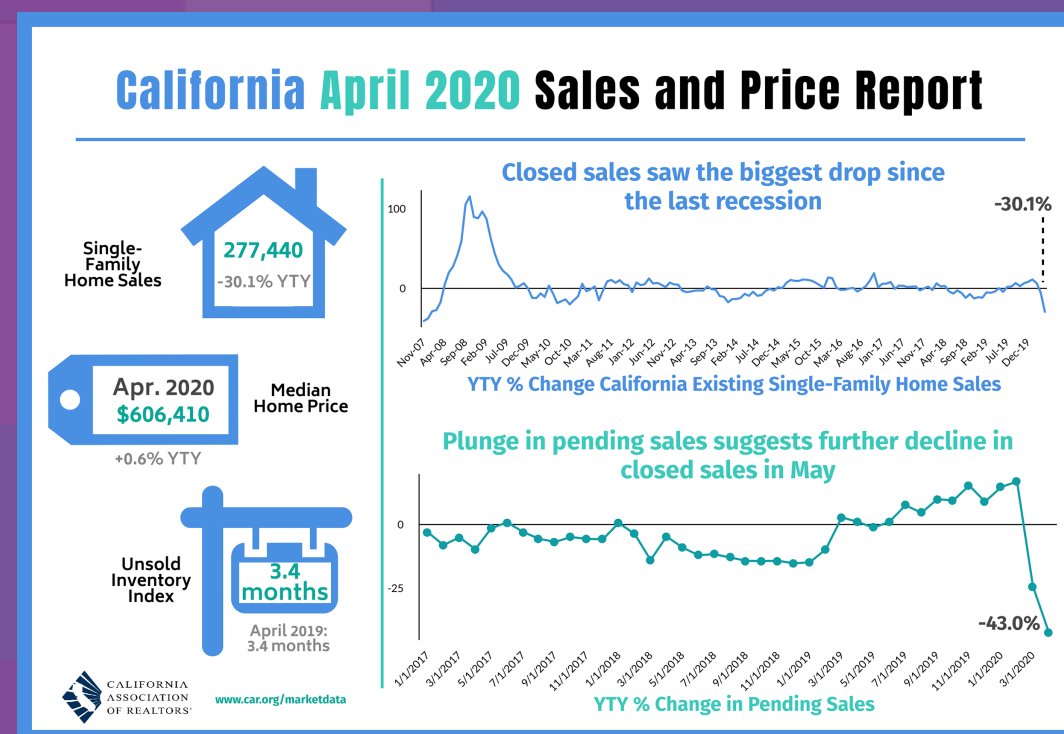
California April 2020 Sales and Price Report

Single-Family Home Sales
277,440
-30.1% YTY

Apr. 2020
$606,410
Median Home Price
+0.6% YTY

Unsold Inventory Index
3.4 months
April 2019: 3.4 months

CALIFORNIA ASSOCIATION OF REALTORS®
www.car.org/marketdata

Closed sales saw the biggest drop since the last recession

100
0
-30.1%

Nov-07 Apr-08 Sep-08 Feb-09 Jul-09 Dec-09 May-10 Oct-10 Mar-11 Aug-11 Jan-12 Jun-12 Nov-12 Apr-13 Sep-13 Feb-14 Jul-14 Dec-14 May-15 Oct-15 Mar-16 Aug-16 Jan-17 Jun-17 Nov-17 Apr-18 Sep-18 Feb-19 Jul-19 Dec-19

YTY % Change California Existing Single-Family Home Sales

Plunge in pending sales suggests further decline in closed sales in May

0
-25
-43.0%

1/1/2017 3/1/2017 5/1/2017 7/1/2017 9/1/2017 11/1/2017 1/1/2018 3/1/2018 5/1/2018 7/1/2018 9/1/2018 11/1/2018 1/1/2019 3/1/2019 5/1/2019 7/1/2019 9/1/2019 11/1/2019 1/1/2020 3/1/2020

YTY % Change in Pending Sales